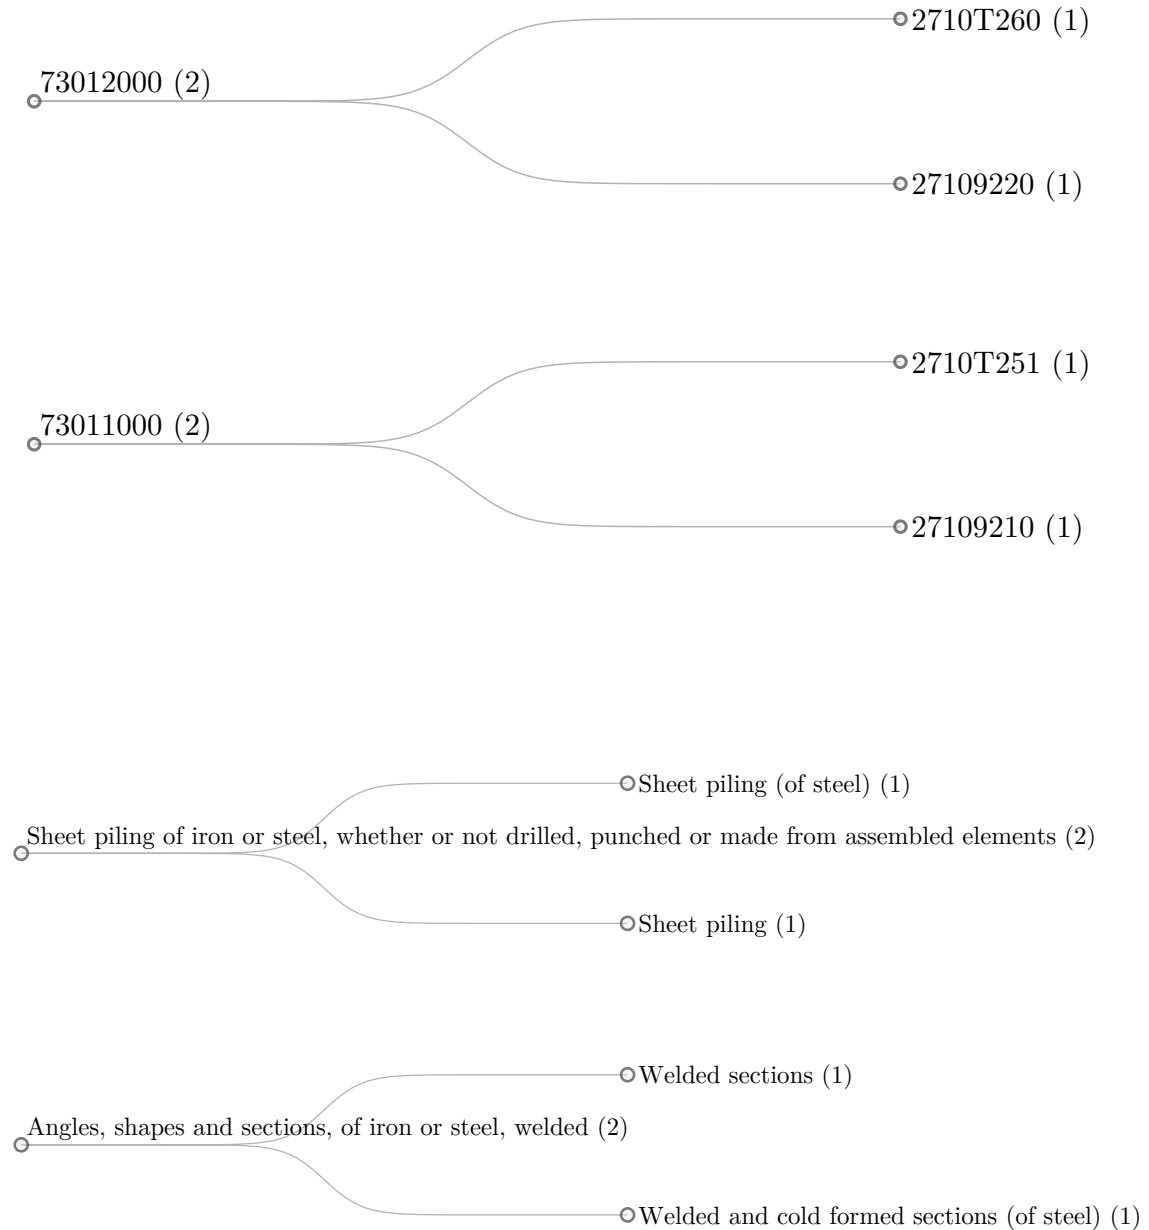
73012000 (2)

2710T260 (1)

27109220 (1)

73011000 (2)

2710T251 (1)

27109210 (1)

Sheet piling of iron or steel, whether or not drilled, punched or made from assembled elements (2)

Sheet piling (of steel) (1)

Sheet piling (1)

Angles, shapes and sections, of iron or steel, welded (2)

Welded sections (1)

Welded and cold formed sections (of steel) (1)